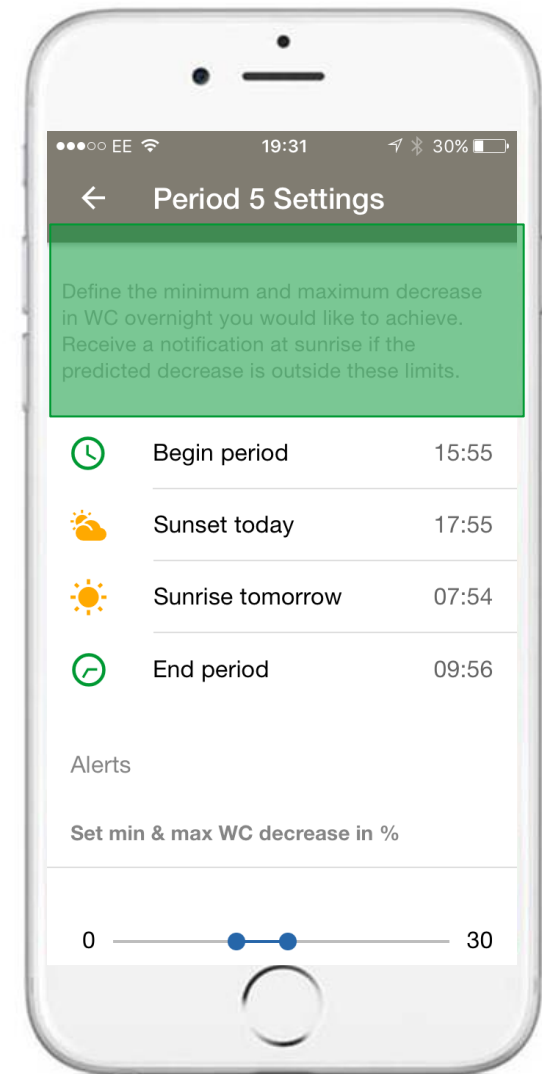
●●●○○ EE 19:31 30%

← Period 5 Settings

Define the minimum and maximum decrease in WC overnight you would like to achieve. Receive a notification at sunrise if the predicted decrease is outside these limits.

Begin period 15:55

Sunset today 17:55

Sunrise tomorrow 07:54

End period 09:56

Alerts

Set min & max WC decrease in %

0 30